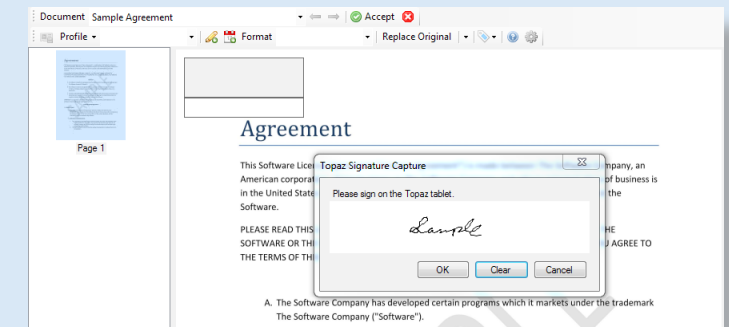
Document Sample Agreement
Accept
Profile
Format
Replace Original

Page 1

Agreement

This Software Lice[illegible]ompany, an American corporat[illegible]of business is in the United State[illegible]the Software.

PLEASE READ THIS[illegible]HE SOFTWARE OR TH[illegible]U AGREE TO THE TERMS OF TH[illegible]

Topaz Signature Capture
Please sign on the Topaz tablet.
Sample
OK
Clear
Cancel

A. The Software Company has developed certain programs which it markets under the trademark The Software Company ("Software").